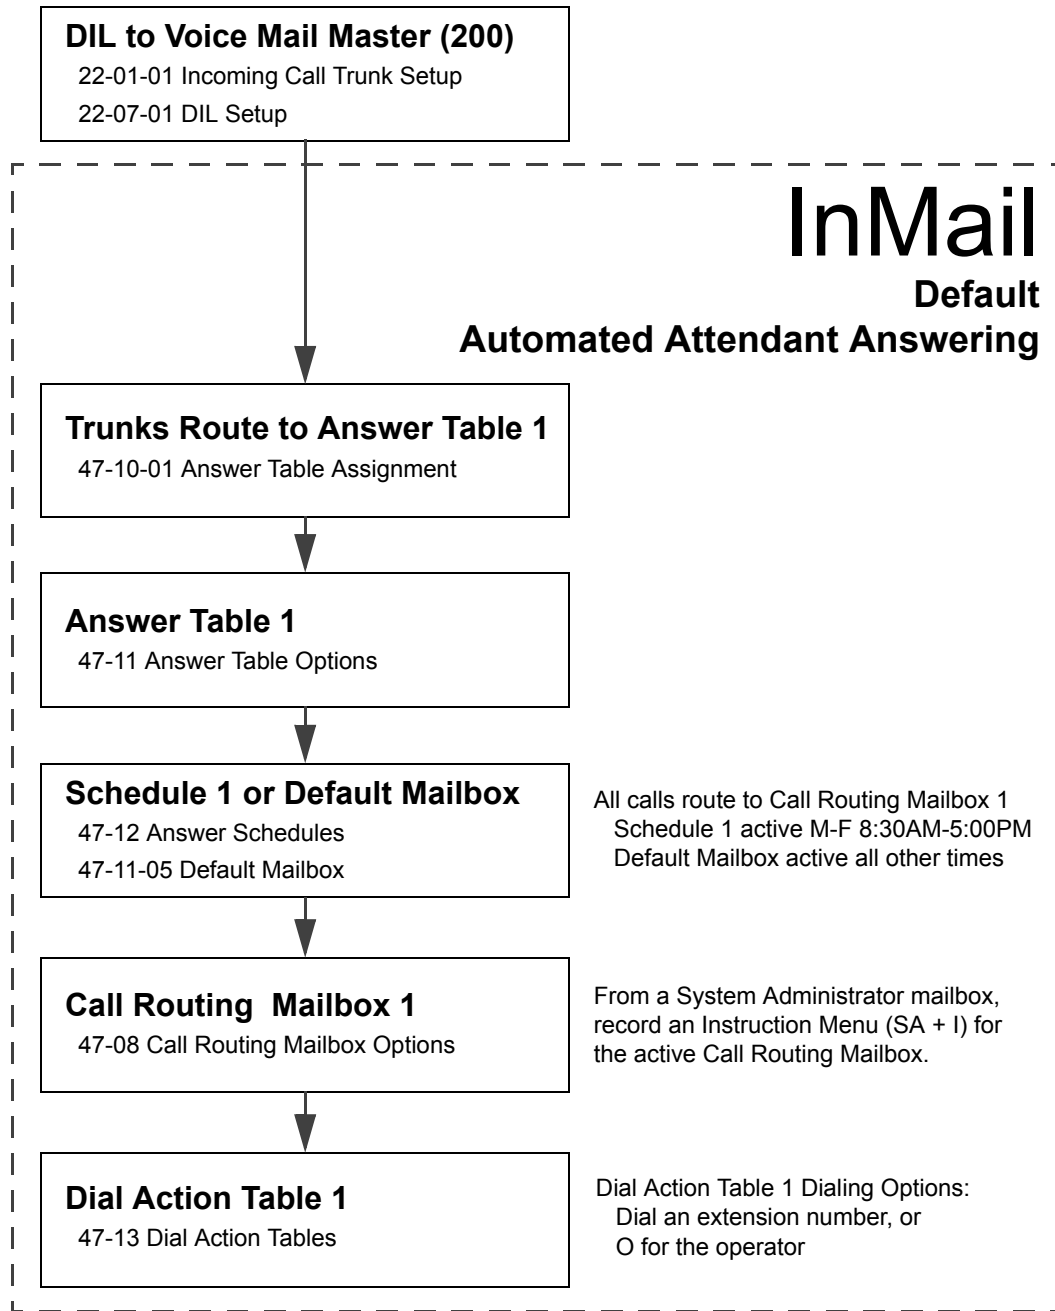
DIL to Voice Mail Master (200)
22-01-01 Incoming Call Trunk Setup
22-07-01 DIL Setup

InMail
Default
Automated Attendant Answering

Trunks Route to Answer Table 1
47-10-01 Answer Table Assignment

Answer Table 1
47-11 Answer Table Options

Schedule 1 or Default Mailbox
47-12 Answer Schedules
47-11-05 Default Mailbox

All calls route to Call Routing Mailbox 1
Schedule 1 active M-F 8:30AM-5:00PM
Default Mailbox active all other times

Call Routing Mailbox 1
47-08 Call Routing Mailbox Options

From a System Administrator mailbox, record an Instruction Menu (SA + I) for the active Call Routing Mailbox.

Dial Action Table 1
47-13 Dial Action Tables

Dial Action Table 1 Dialing Options:
Dial an extension number, or
O for the operator